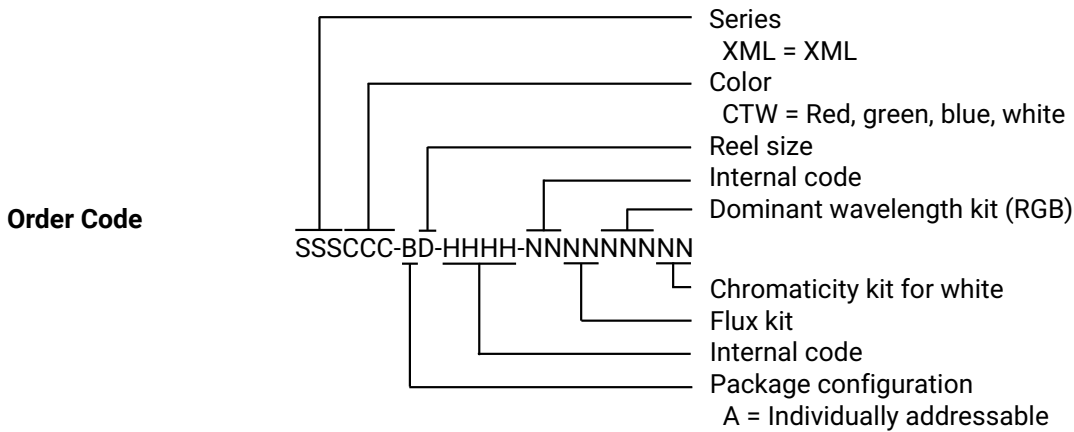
Order Code

SSSCCC-BD-HHHH-NNNNNNNNN

Series
XML = XML
Color
CTW = Red, green, blue, white
Reel size
Internal code
Dominant wavelength kit (RGB)
Chromaticity kit for white
Flux kit
Internal code
Package configuration
A = Individually addressable